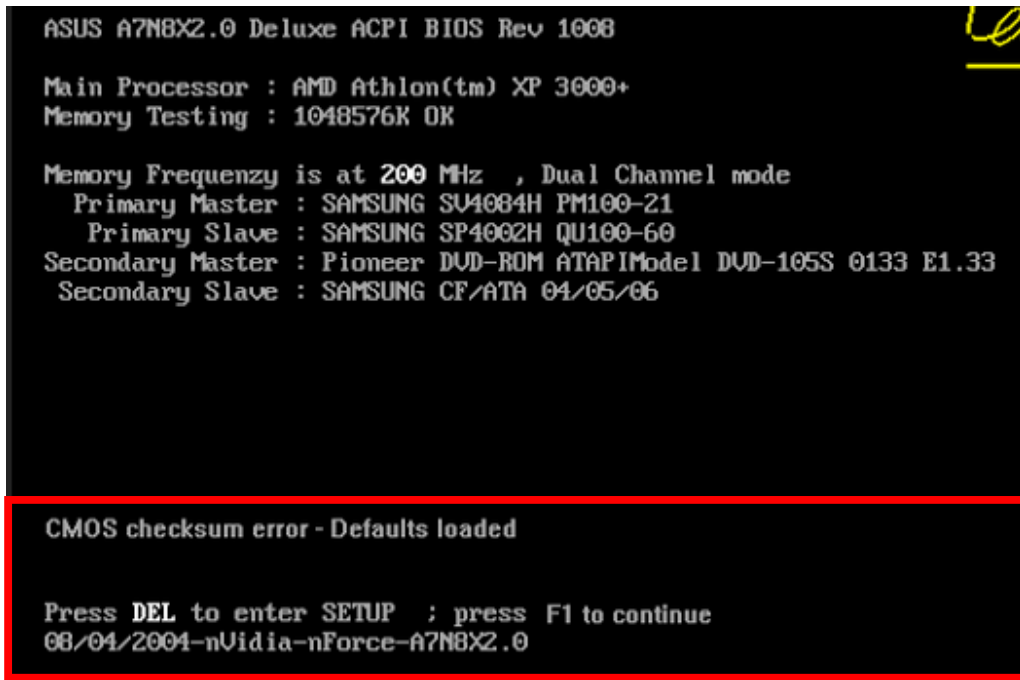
ASUS A7N8X2.0 Deluxe ACPI BIOS Rev 1008

Main Processor : AMD Athlon(tm) XP 3000+
Memory Testing : 1048576K OK

Memory Frequenzy is at 200 MHz , Dual Channel mode
Primary Master : SAMSUNG SV4084H PM100-21
Primary Slave : SAMSUNG SP4002H QU100-60
Secondary Master : Pioneer DVD-ROM ATAPIModel DVD-105S 0133 E1.33
Secondary Slave : SAMSUNG CF/ATA 04/05/06

CMOS checksum error - Defaults loaded

Press DEL to enter SETUP ; press F1 to continue
08/04/2004-nVidia-nForce-A7N8X2.0